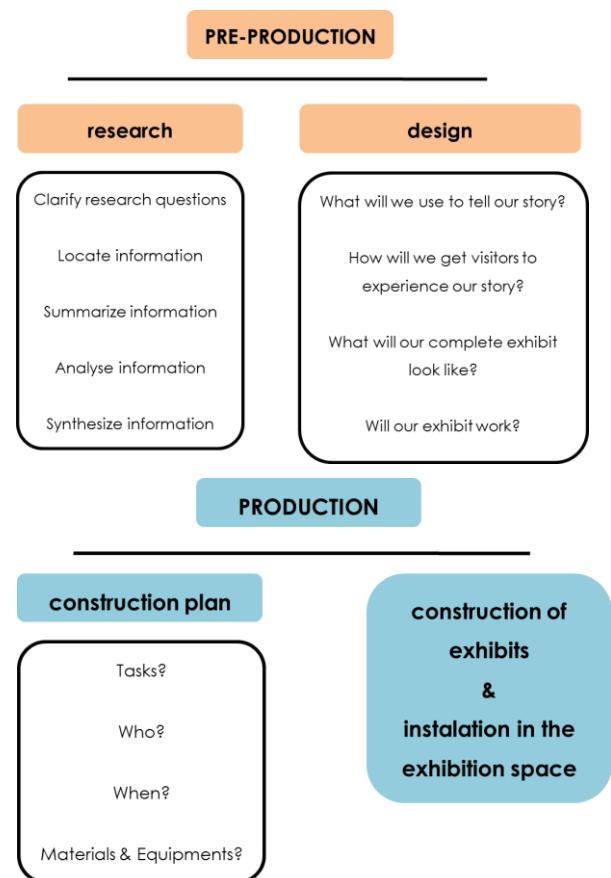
PRE-PRODUCTION

research

Clarify research questions

Locate information

Summarize information

Analyse information

Synthesize information

design

What will we use to tell our story?

How will we get visitors to experience our story?

What will our complete exhibit look like?

Will our exhibit work?

PRODUCTION

construction plan

Tasks?

Who?

When?

Materials & Equipments?

construction of exhibits & instalation in the exhibition space